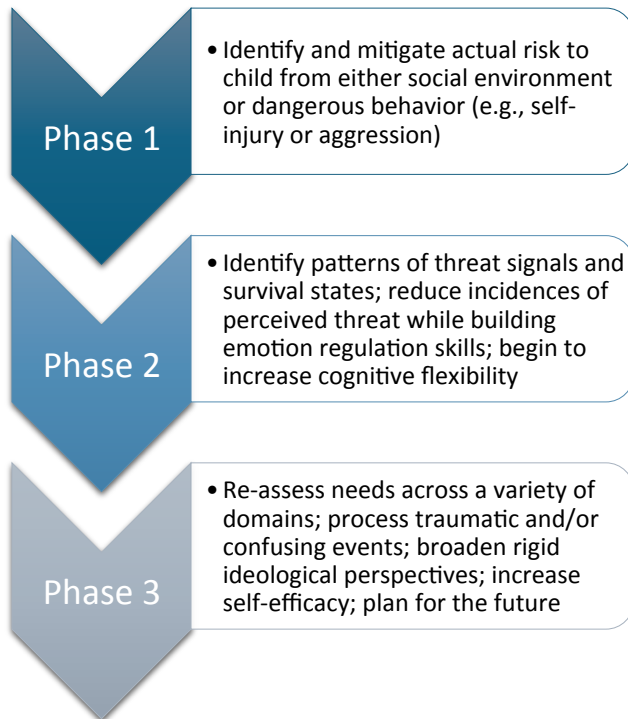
Phase 1

• Identify and mitigate actual risk to child from either social environment or dangerous behavior (e.g., self-injury or aggression)

Phase 2

• Identify patterns of threat signals and survival states; reduce incidences of perceived threat while building emotion regulation skills; begin to increase cognitive flexibility

Phase 3

• Re-assess needs across a variety of domains; process traumatic and/or confusing events; broaden rigid ideological perspectives; increase self-efficacy; plan for the future